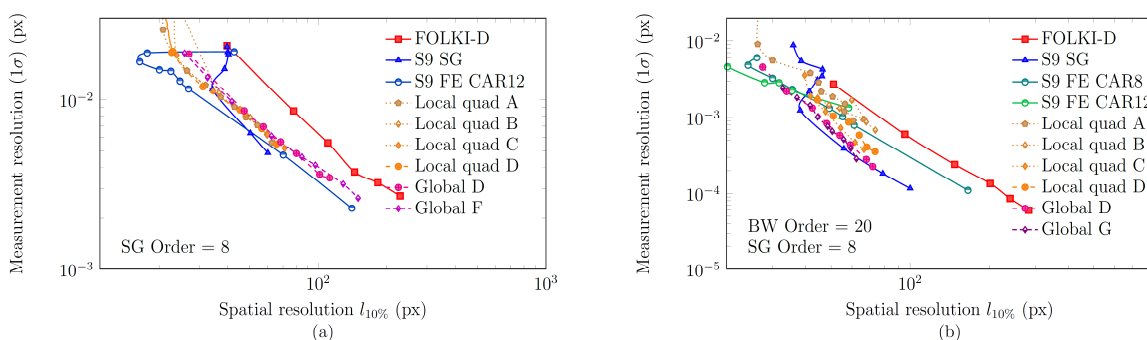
Measurement resolution ($1\sigma$) (px)

$10^{-2}$

$10^{-3}$

$10^{2}$

$10^{3}$

FOLKI-D
S9 SG
S9 FE CAR12
Local quad A
Local quad B
Local quad C
Local quad D
Global D
Global F

SG Order = 8

Spatial resolution $l_{10\%}$ (px)

(a)

Measurement resolution ($1\sigma$) (px)

$10^{-2}$

$10^{-3}$

$10^{-4}$

$10^{-5}$

$10^{2}$

FOLKI-D
S9 SG
S9 FE CAR8
S9 FE CAR12
Local quad A
Local quad B
Local quad C
Local quad D
Global D
Global G

BW Order = 20
SG Order = 8

Spatial resolution $l_{10\%}$ (px)

(b)